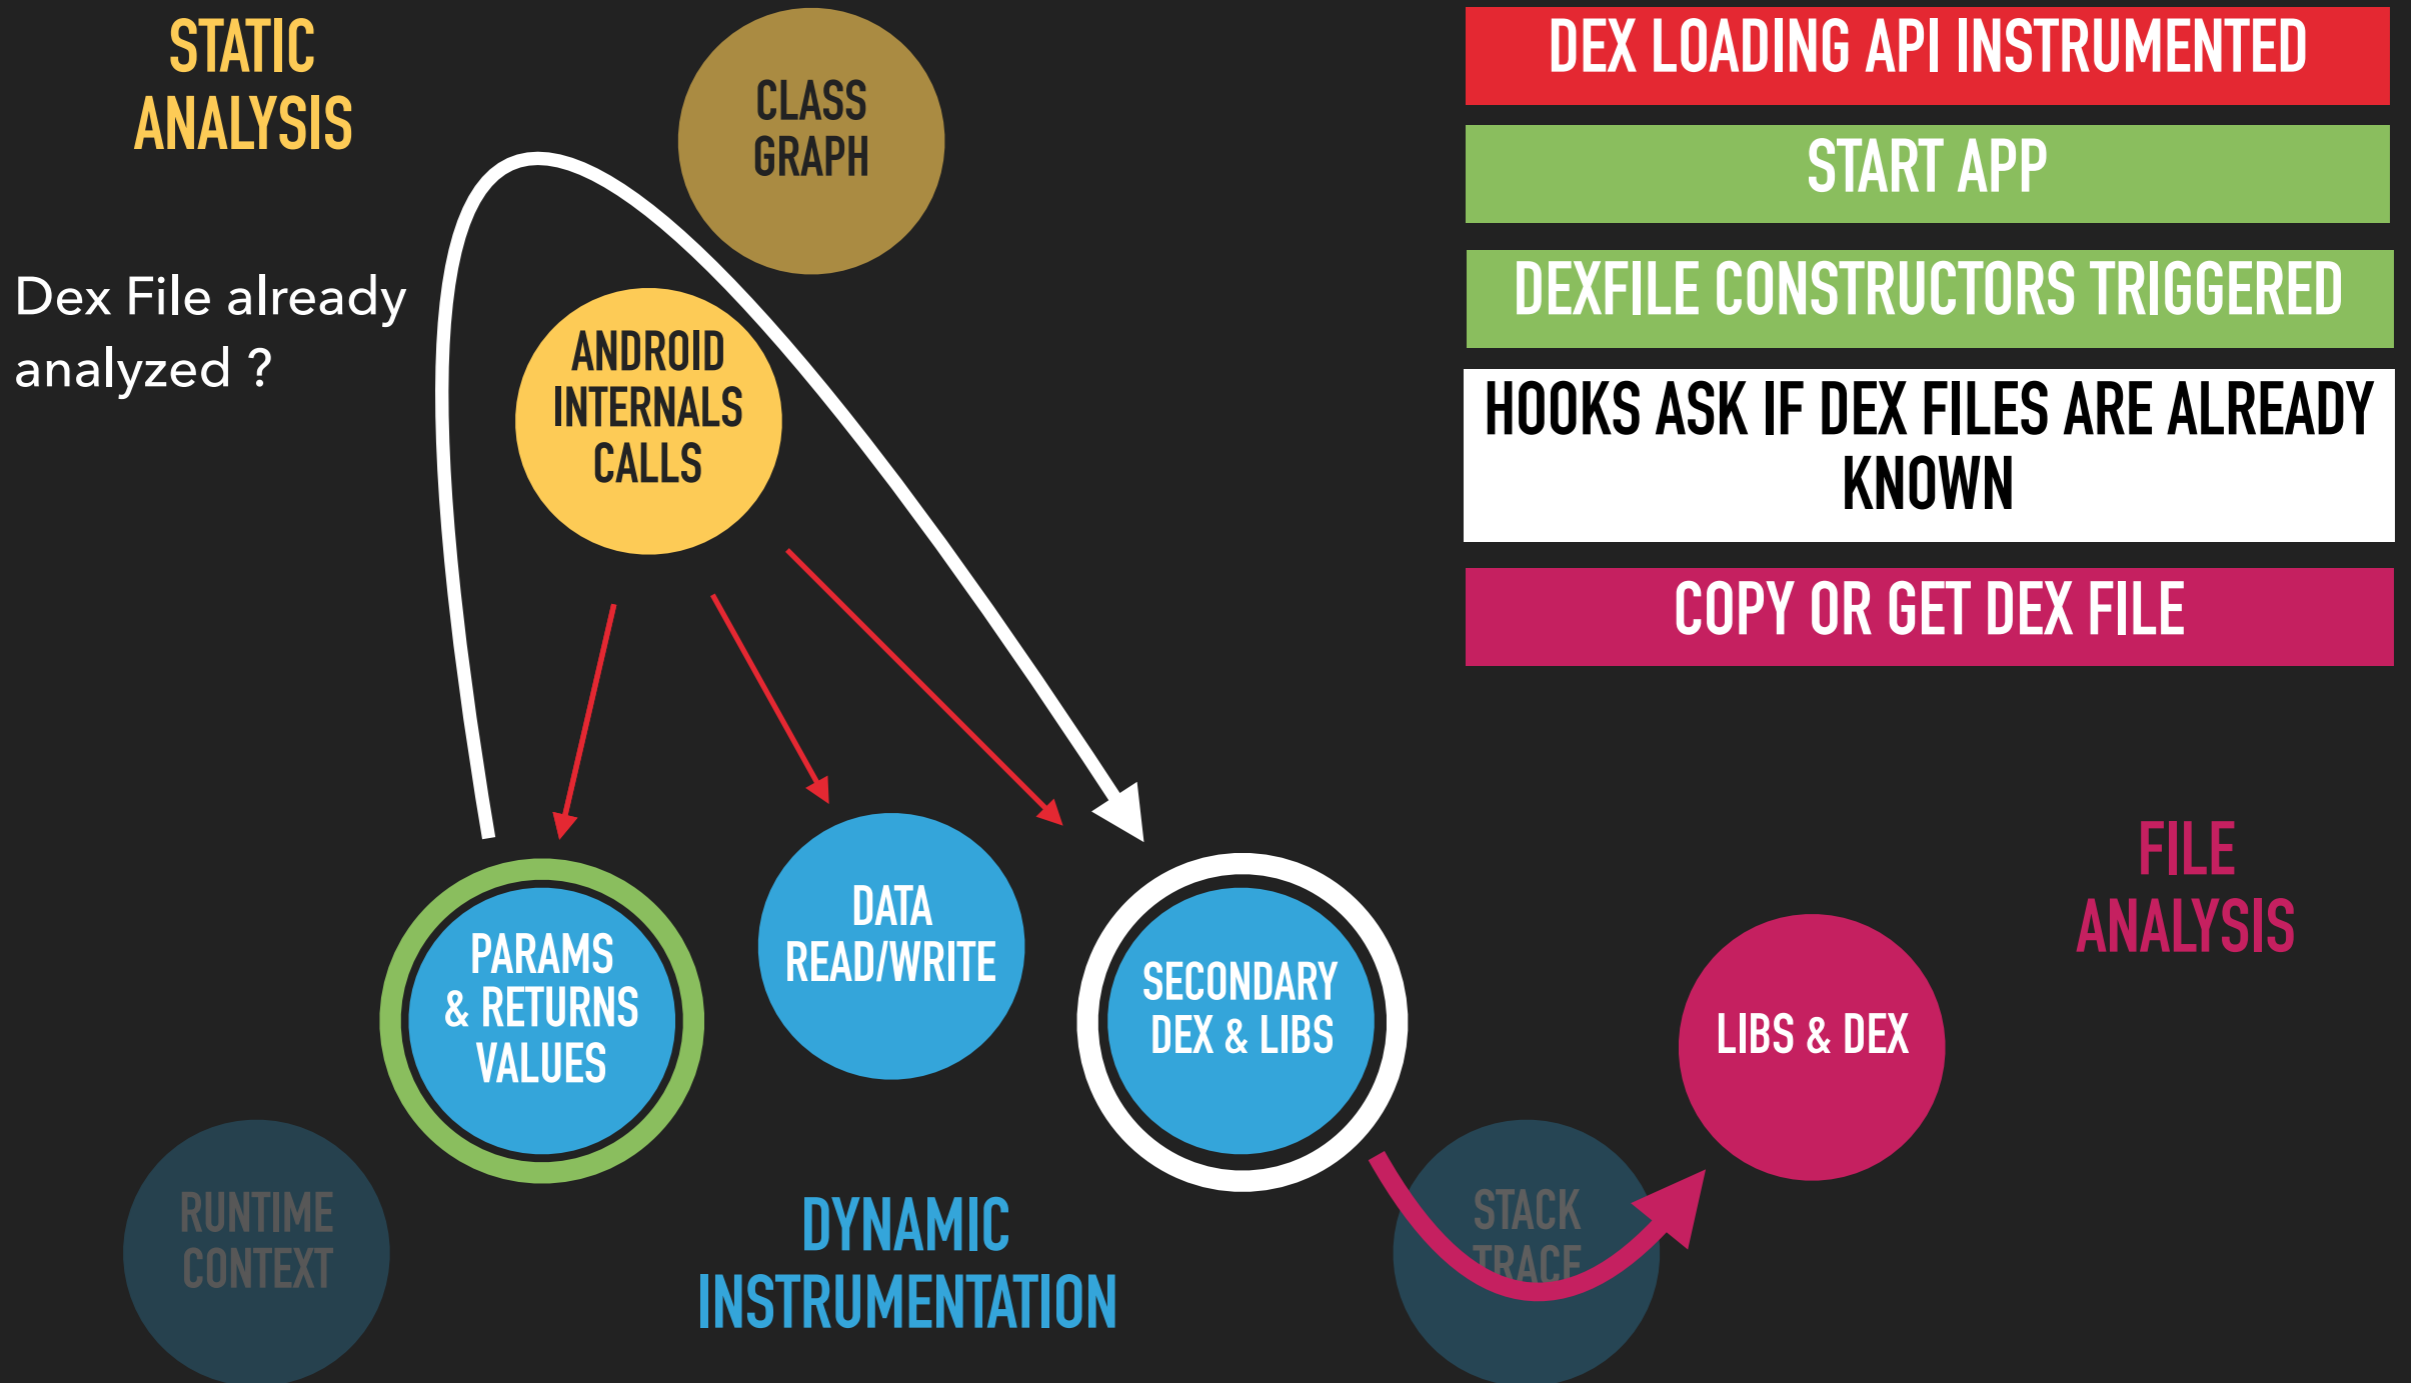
STATIC ANALYSIS

CLASS GRAPH

DEX LOADING API INSTRUMENTED

START APP

DEXFILE CONSTRUCTORS TRIGGERED

HOOKS ASK IF DEX FILES ARE ALREADY KNOWN

COPY OR GET DEX FILE

Dex File already analyzed ?

ANDROID INTERNALS CALLS

FILE ANALYSIS

PARAMS & RETURNS VALUES

DATA READ/WRITE

SECONDARY DEX & LIBS

LIBS & DEX

RUNTIME CONTEXT

DYNAMIC INSTRUMENTATION

STACK TRACE